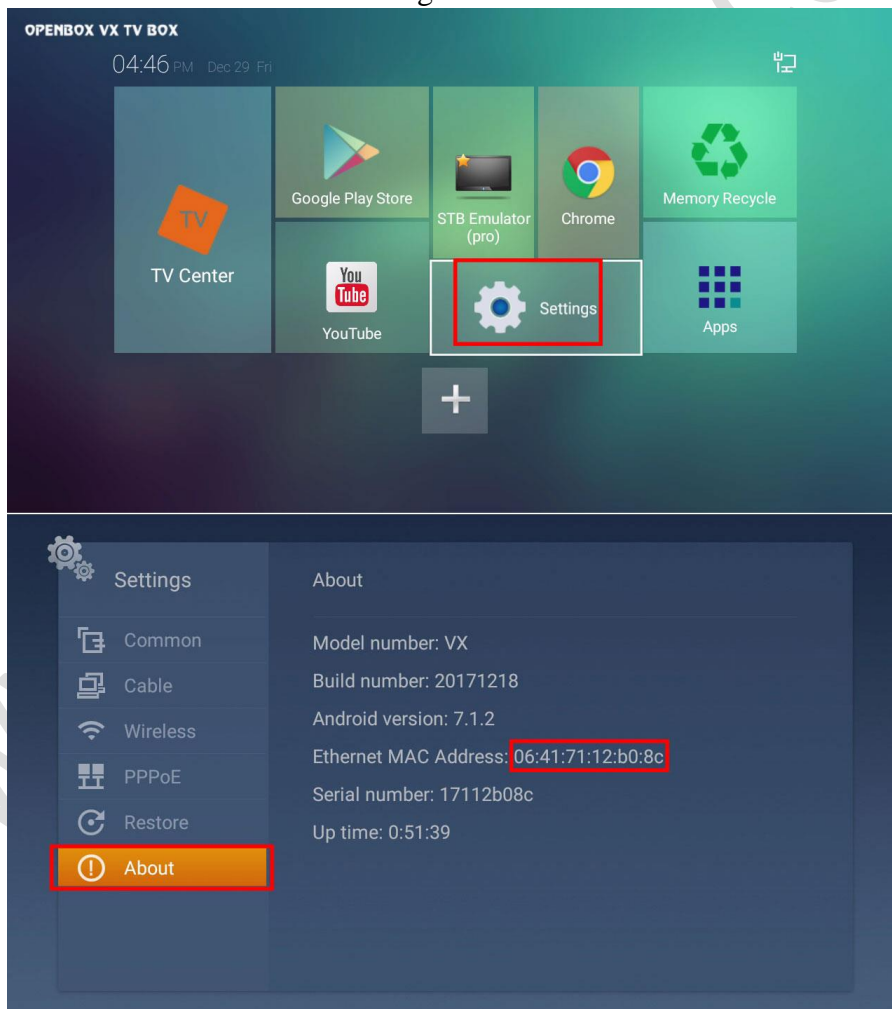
OPENBOX VX TV BOX

04:46 PM Dec 29 Fri

TV

TV Center

Google Play Store

You Tube

YouTube

STB Emulator (pro)

Chrome

Settings

Memory Recycle

Apps

+

Settings

Common

Cable

Wireless

PPPoE

Restore

About

About

Model number: VX

Build number: 20171218

Android version: 7.1.2

Ethernet MAC Address: 06:41:71:12:b0:8c

Serial number: 17112b08c

Up time: 0:51:39